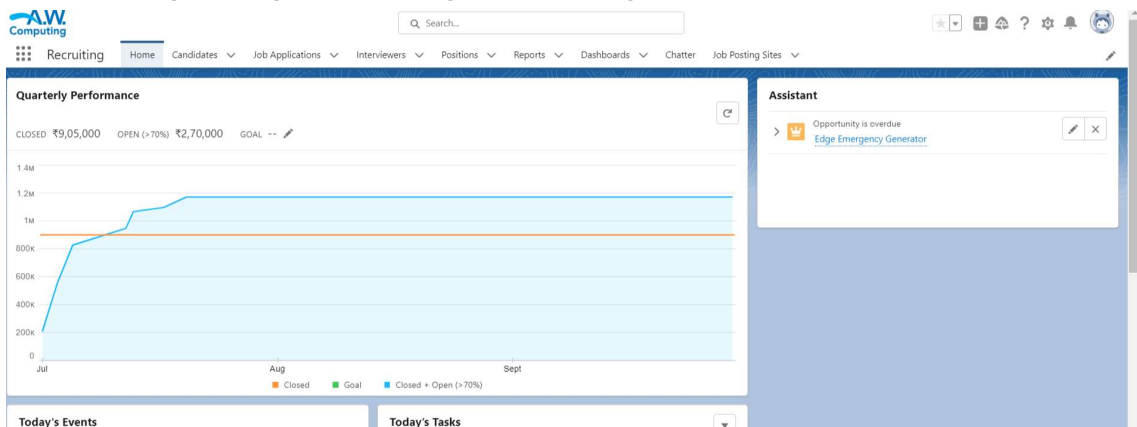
A.W. Computing

Search...

Recruiting

Home Candidates Job Applications Interviewers Positions Reports Dashboards Chatter Job Posting Sites

Quarterly Performance

CLOSED ₹9,05,000 OPEN (>70%) ₹2,70,000 GOAL --

1.4M
1.2M
1M
800K
600K
400K
200K
0

Jul Aug Sept

Closed Goal Closed + Open (>70%)

Assistant

Opportunity is overdue
Edge Emergency Generator

Today's Events

Today's Tasks